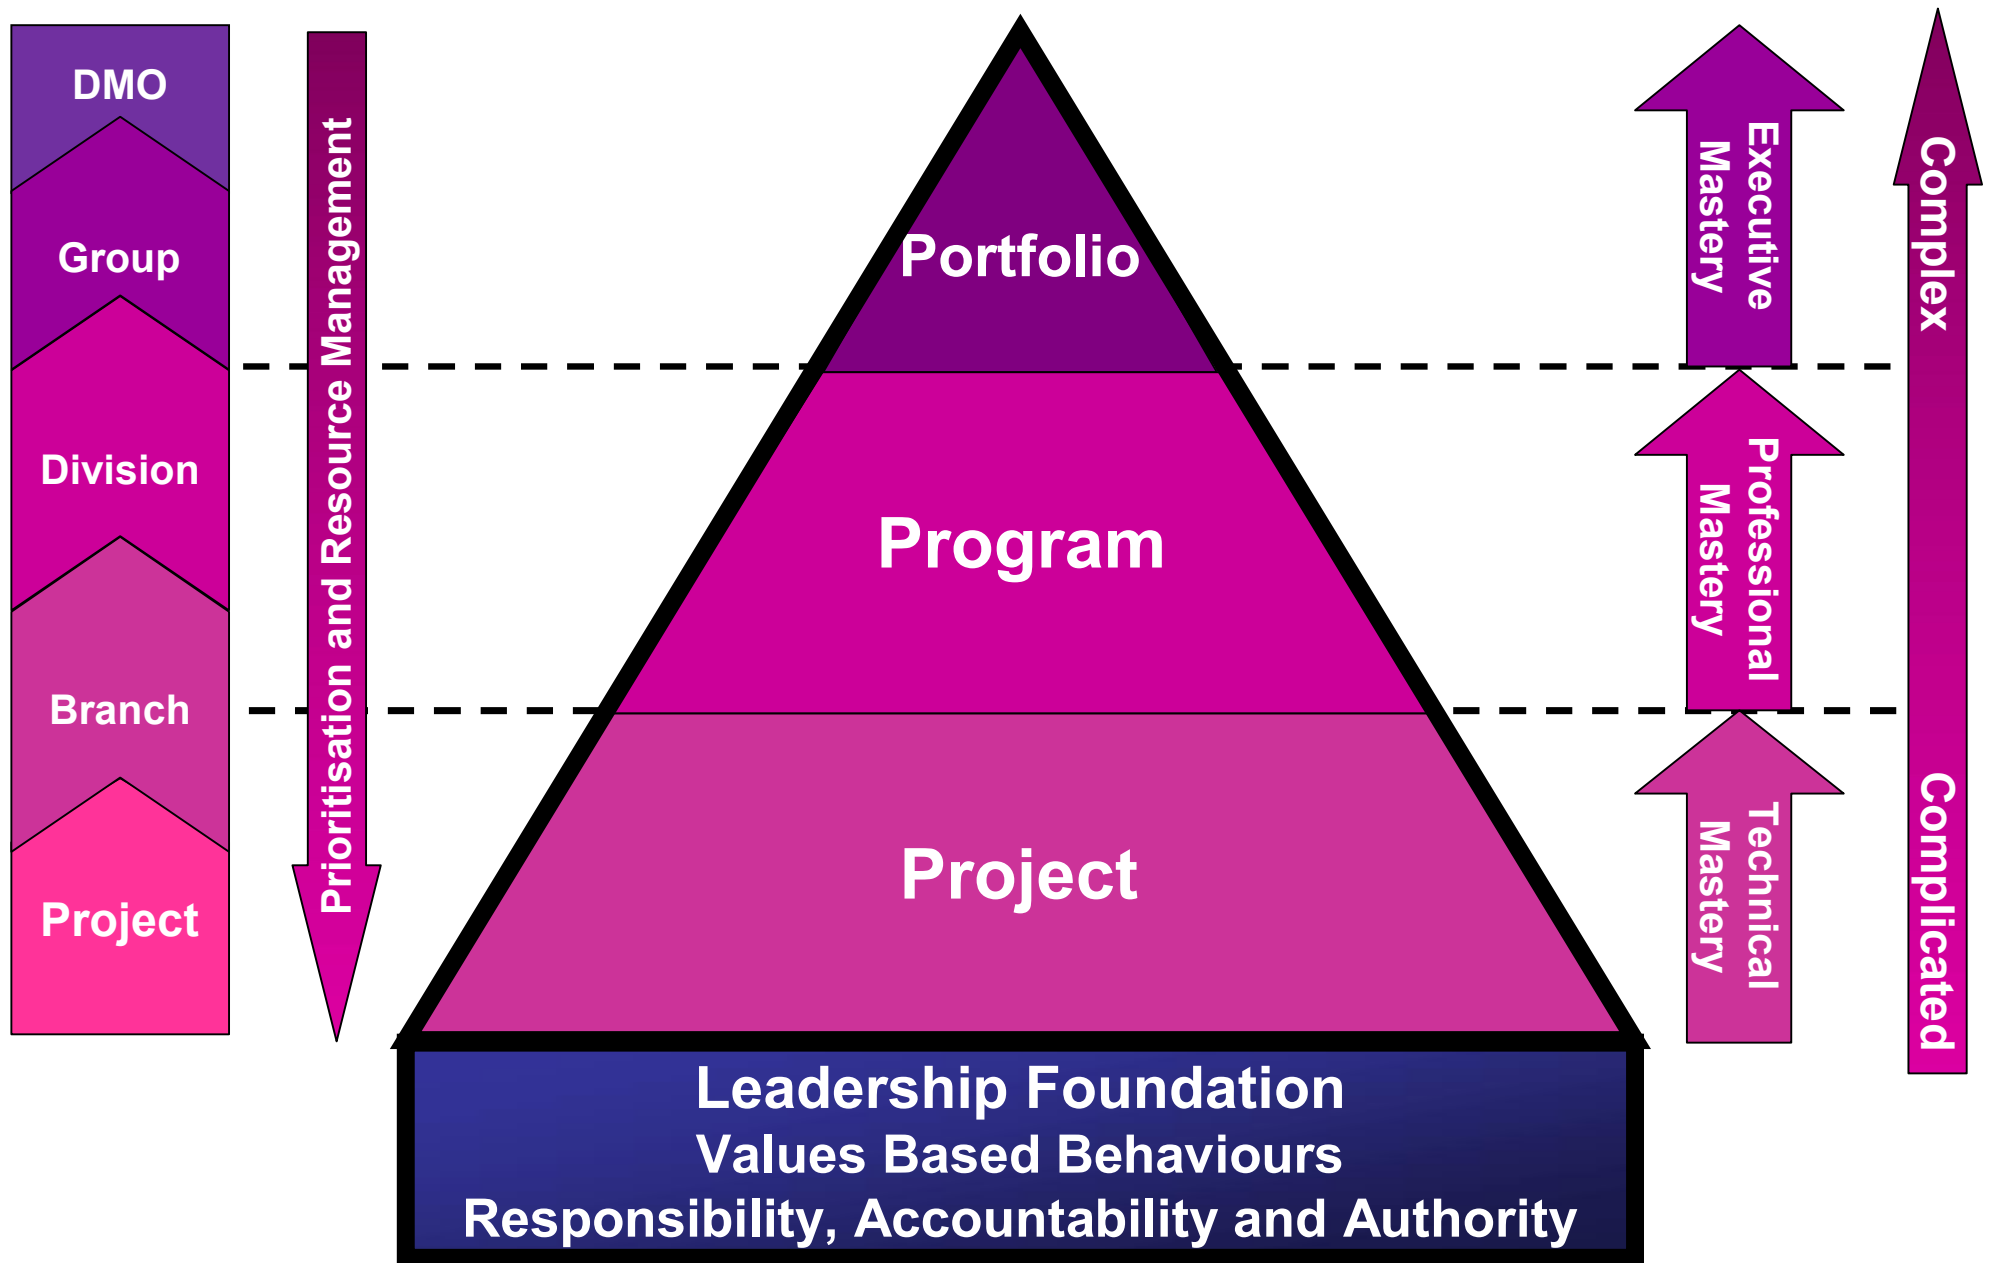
DMO
Group
Division
Branch
Project

Prioritisation and Resource Management

Portfolio
Program
Project

Leadership Foundation
Values Based Behaviours
Responsibility, Accountability and Authority

Executive Mastery
Professional Mastery
Technical Mastery

Complex
Complicated